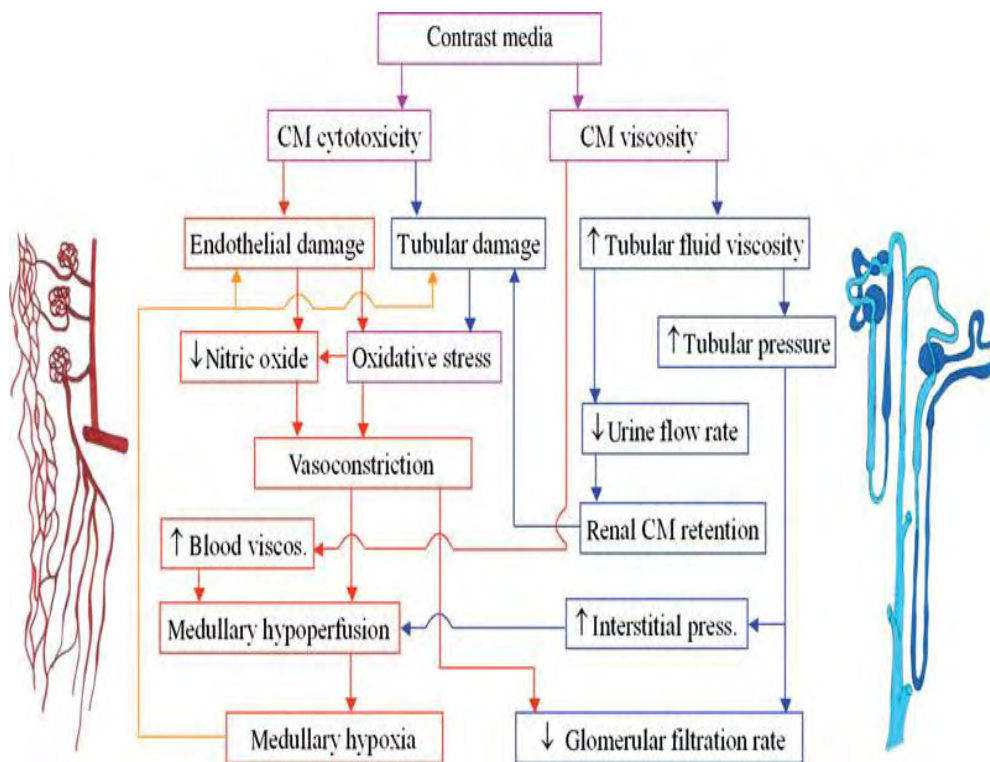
Contrast media

CM cytotoxicity

CM viscosity

Endothelial damage

Tubular damage

↑ Tubular fluid viscosity

↑ Tubular pressure

↓ Nitric oxide

Oxidative stress

↓ Urine flow rate

Vasoconstriction

Renal CM retention

↑ Blood viscos.

Medullary hypoperfusion

↑ Interstitial press.

Medullary hypoxia

↓ Glomerular filtration rate